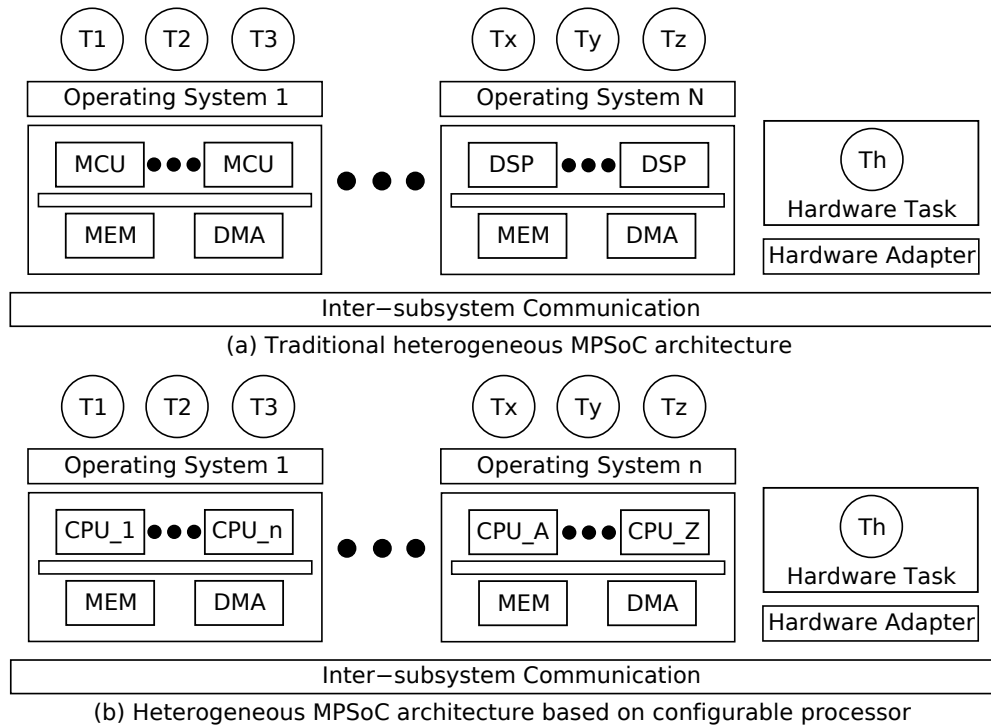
T1 T2 T3

Operating System 1

MCU ●●● MCU

MEM DMA

●●●

Tx Ty Tz

Operating System N

DSP ●●● DSP

MEM DMA

Th

Hardware Task

Hardware Adapter

Inter−subsystem Communication

(a) Traditional heterogeneous MPSoC architecture

T1 T2 T3

Operating System 1

CPU_1 ●●● CPU_n

MEM DMA

●●●

Tx Ty Tz

Operating System n

CPU_A ●●● CPU_Z

MEM DMA

Th

Hardware Task

Hardware Adapter

Inter−subsystem Communication

(b) Heterogeneous MPSoC architecture based on configurable processor